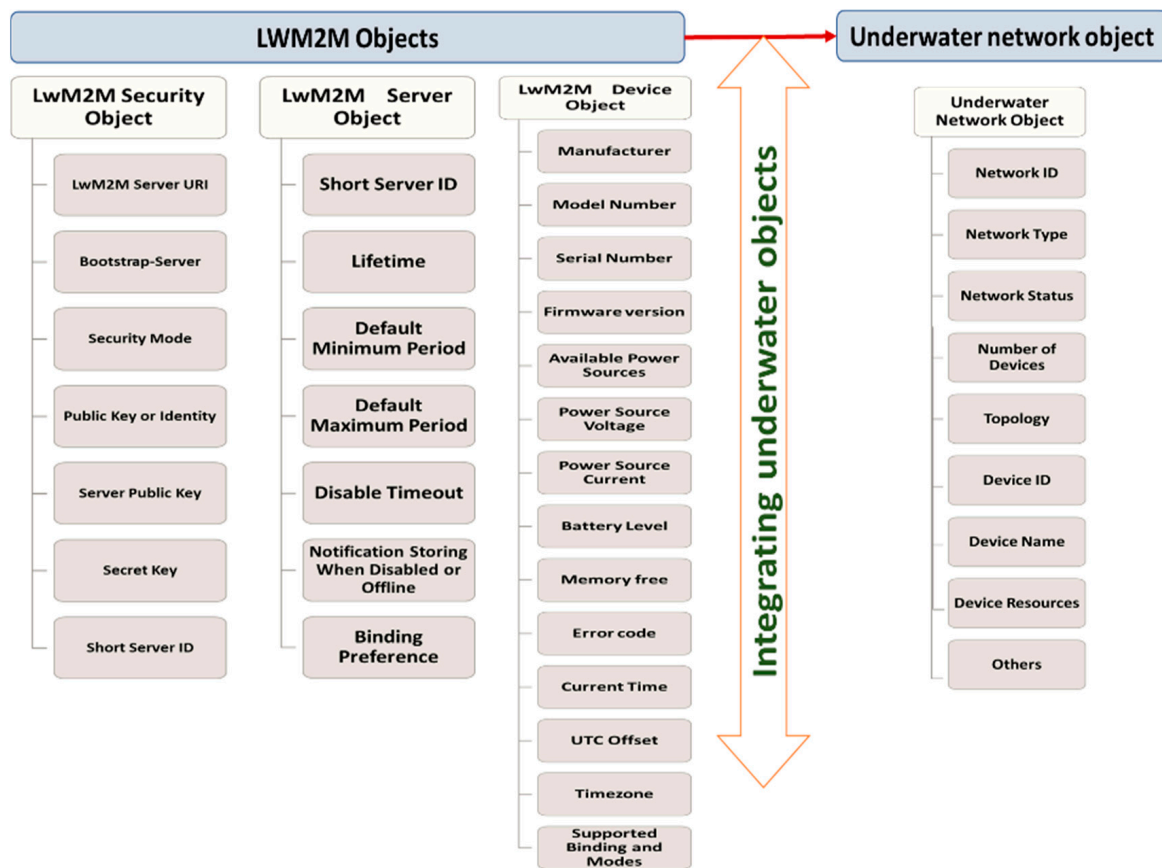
LWM2M Objects

Underwater network object

LwM2M Security Object

LwM2M Server URI

Bootstrap-Server

Security Mode

Public Key or Identity

Server Public Key

Secret Key

Short Server ID

LwM2M Server Object

Short Server ID

Lifetime

Default Minimum Period

Default Maximum Period

Disable Timeout

Notification Storing When Disabled or Offline

Binding Preference

LwM2M Device Object

Manufacturer

Model Number

Serial Number

Firmware version

Available Power Sources

Power Source Voltage

Power Source Current

Battery Level

Memory free

Error code

Current Time

UTC Offset

Timezone

Supported Binding and Modes

Integrating underwater objects

Underwater Network Object

Network ID

Network Type

Network Status

Number of Devices

Topology

Device ID

Device Name

Device Resources

Others